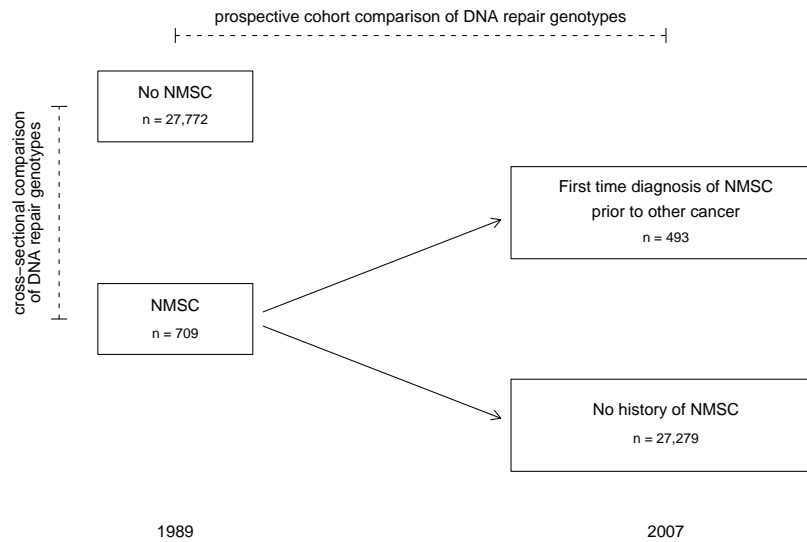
prospective cohort comparison of DNA repair genotypes

cross–sectional comparison of DNA repair genotypes

No NMSC
n = 27,772

First time diagnosis of NMSC prior to other cancer
n = 493

NMSC
n = 709

No history of NMSC
n = 27,279

1989

2007